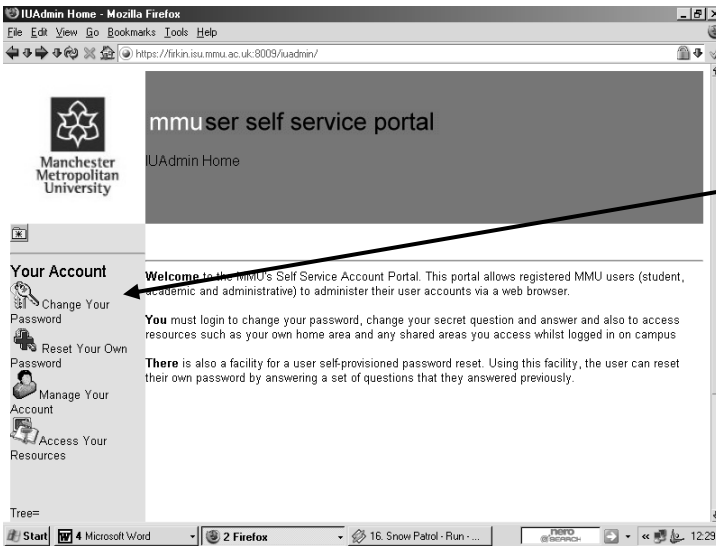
IUAdmin Home - Mozilla Firefox

File Edit View Go Bookmarks Tools Help

https://firkin.isu.mmu.ac.uk:8009/iuadmin/

Manchester Metropolitan University

mmuser self service portal

IUAdmin Home

Your Account

Change Your Password

Reset Your Own Password

Manage Your Account

Access Your Resources

Tree=

**Welcome** to the MMU's Self Service Account Portal. This portal allows registered MMU users (student, academic and administrative) to administer their user accounts via a web browser.

**You** must login to change your password, change your secret question and answer and also to access resources such as your own home area and any shared areas you access whilst logged in on campus

**There** is also a facility for a user self-provisioned password reset. Using this facility, the user can reset their own password by answering a set of questions that they answered previously.

Start | 4 Microsoft Word | 2 Firefox | 16. Snow Patrol - Run - ... | nero SEARCH | 12:29